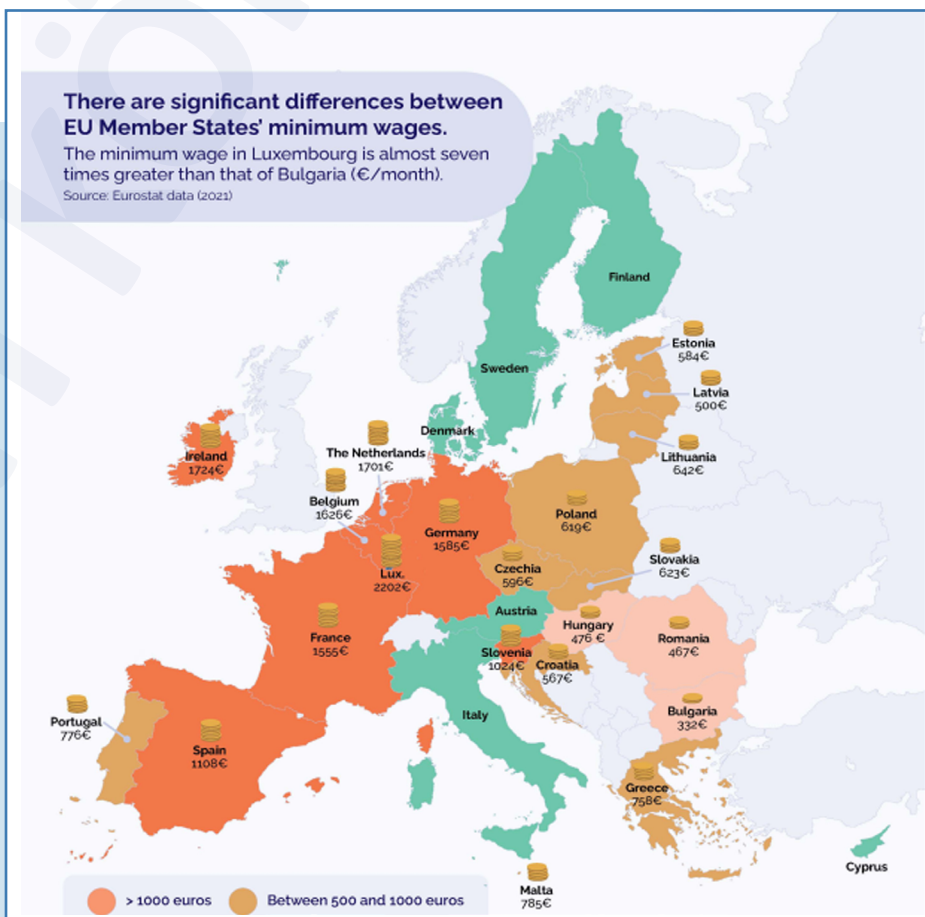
There are significant differences between EU Member States' minimum wages.

The minimum wage in Luxembourg is almost seven times greater than that of Bulgaria (€/month).

Source: Eurostat data (2021)

Finland

Sweden

Estonia
584€

Latvia
500€

Lithuania
642€

Denmark

Ireland
1724€

The Netherlands
1701€

Belgium
1626€

Germany
1585€

Poland
619€

Lux.
2202€

Czechia
596€

Slovakia
623€

Austria

France
1555€

Hungary
476 €

Romania
467€

Slovenia
1024€

Croatia
567€

Portugal
776€

Italy

Bulgaria
332€

Spain
1108€

Greece
758€

Cyprus

Malta
785€

> 1000 euros

Between 500 and 1000 euros